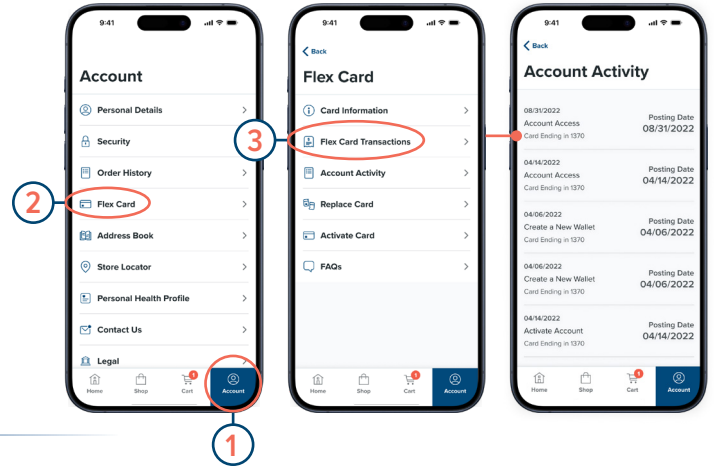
9:41

Account

Personal Details

Security

Order History

2

Flex Card

Address Book

Store Locator

Personal Health Profile

Contact Us

Legal

Home Shop 1 Cart Account

1

9:41

Back

Flex Card

Card Information

3

Flex Card Transactions

Account Activity

Replace Card

Activate Card

FAQs

Home Shop 1 Cart Account

9:41

Back

Account Activity

08/31/2022
Account Access
Card Ending in 1370
Posting Date
08/31/2022

04/14/2022
Account Access
Card Ending in 1370
Posting Date
04/14/2022

04/06/2022
Create a New Wallet
Card Ending in 1370
Posting Date
04/06/2022

04/06/2022
Create a New Wallet
Card Ending in 1370
Posting Date
04/06/2022

04/14/2022
Activate Account
Card Ending in 1370
Posting Date
04/14/2022

Home Shop 1 Cart Account